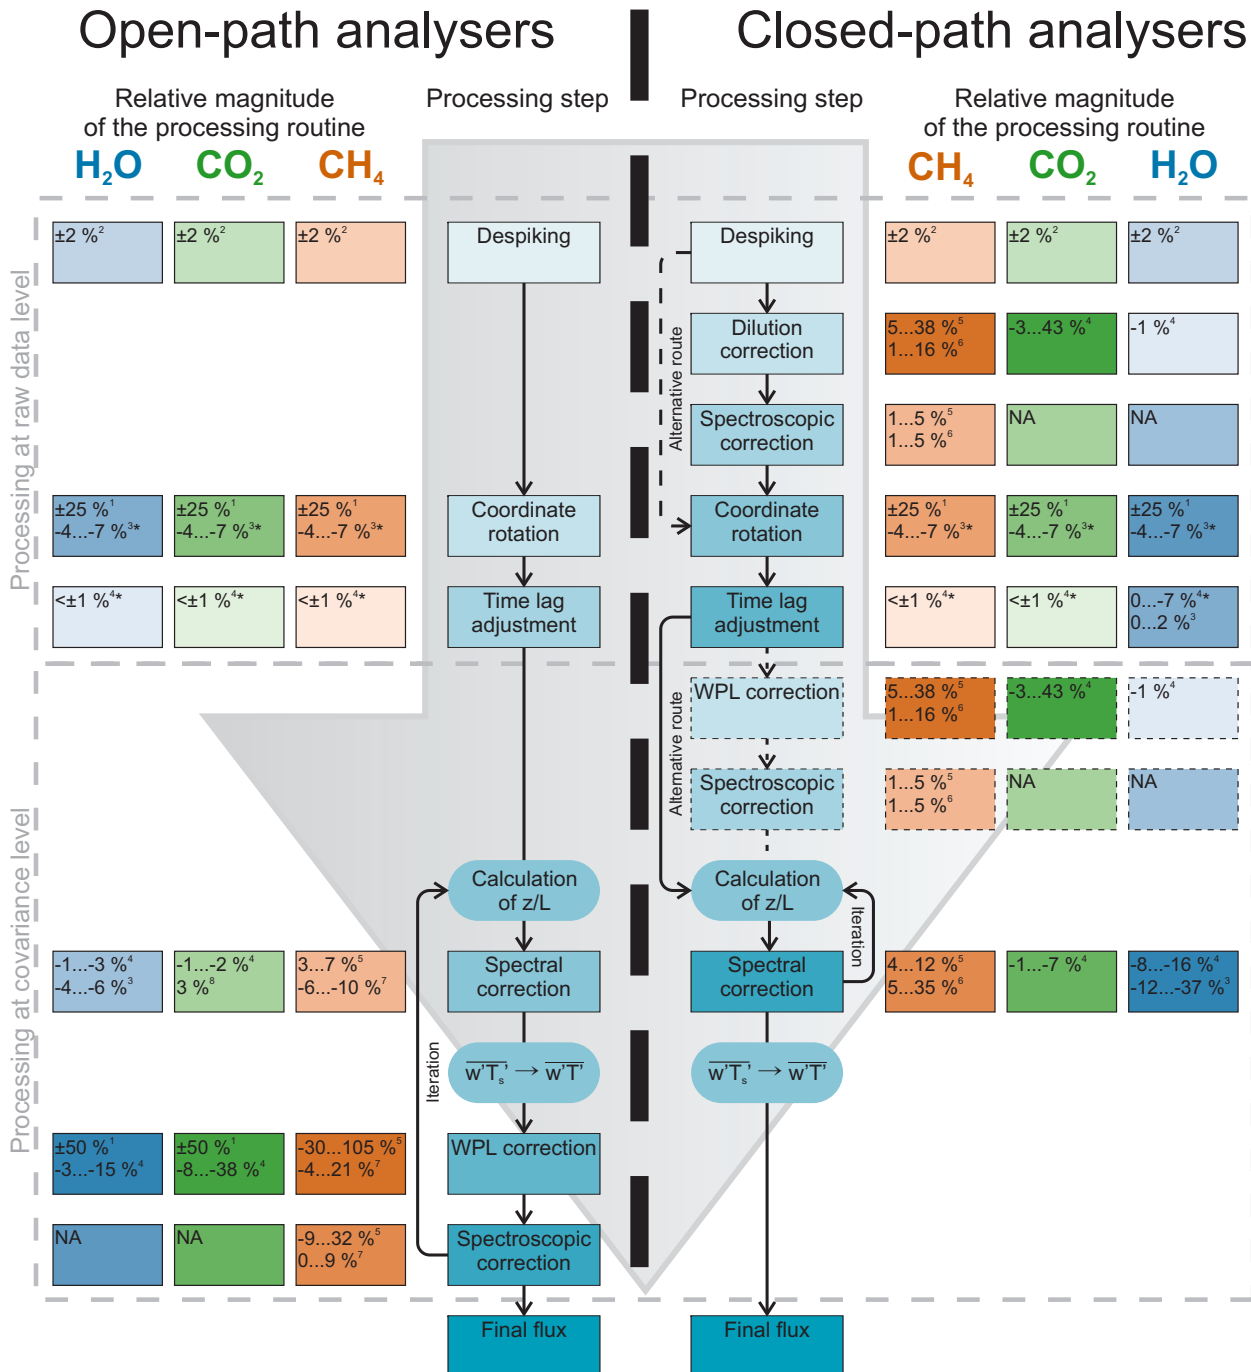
Open-path analysers

Closed-path analysers

Relative magnitude of the processing routine

Processing step

Processing step

Relative magnitude of the processing routine

$H_2O$ $CO_2$ $CH_4$

$CH_4$ $CO_2$ $H_2O$

Processing at raw data level

±2 %$^2$ ±2 %$^2$ ±2 %$^2$

Despiking

Despiking

±2 %$^2$ ±2 %$^2$ ±2 %$^2$

Alternative route

Dilution correction

5...38 %$^5$ 1...16 %$^6$

-3...43 %$^4$

-1 %$^4$

Spectroscopic correction

1...5 %$^5$ 1...5 %$^6$

NA

NA

±25 %$^1$ -4...-7 %$^{3*}$

±25 %$^1$ -4...-7 %$^{3*}$

±25 %$^1$ -4...-7 %$^{3*}$

Coordinate rotation

Coordinate rotation

±25 %$^1$ -4...-7 %$^{3*}$

±25 %$^1$ -4...-7 %$^{3*}$

±25 %$^1$ -4...-7 %$^{3*}$

<±1 %$^{4*}$ <±1 %$^{4*}$ <±1 %$^{4*}$

Time lag adjustment

Time lag adjustment

<±1 %$^{4*}$ <±1 %$^{4*}$

0...-7 %$^{4*}$ 0...2 %$^3$

Processing at covariance level

Alternative route

WPL correction

5...38 %$^5$ 1...16 %$^6$

-3...43 %$^4$

-1 %$^4$

Spectroscopic correction

1...5 %$^5$ 1...5 %$^6$

NA

NA

Calculation of z/L

Calculation of z/L

Iteration

-1...-3 %$^4$ -4...-6 %$^3$

-1...-2 %$^4$ 3 %$^8$

3...7 %$^5$ -6...-10 %$^7$

Spectral correction

Spectral correction

4...12 %$^5$ 5...35 %$^6$

-1...-7 %$^4$

-8...-16 %$^4$ -12...-37 %$^3$

Iteration

$\overline{w'T_s'} \rightarrow \overline{w'T'}$

$\overline{w'T_s'} \rightarrow \overline{w'T'}$

±50 %$^1$ -3...-15 %$^4$

±50 %$^1$ -8...-38 %$^4$

-30...105 %$^5$ -4...21 %$^7$

WPL correction

NA NA

-9...32 %$^5$ 0...9 %$^7$

Spectroscopic correction

Final flux

Final flux